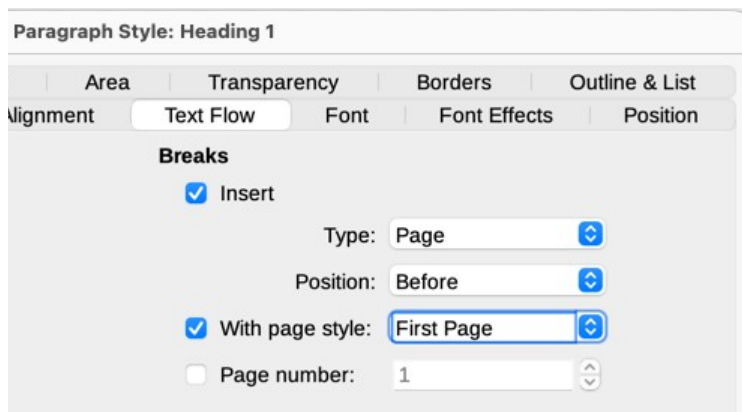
Paragraph Style: Heading 1

Area | Transparency | Borders | Outline & List

lignment | Text Flow | Font | Font Effects | Position

Breaks

Insert

Type: Page

Position: Before

With page style: First Page

Page number: 1